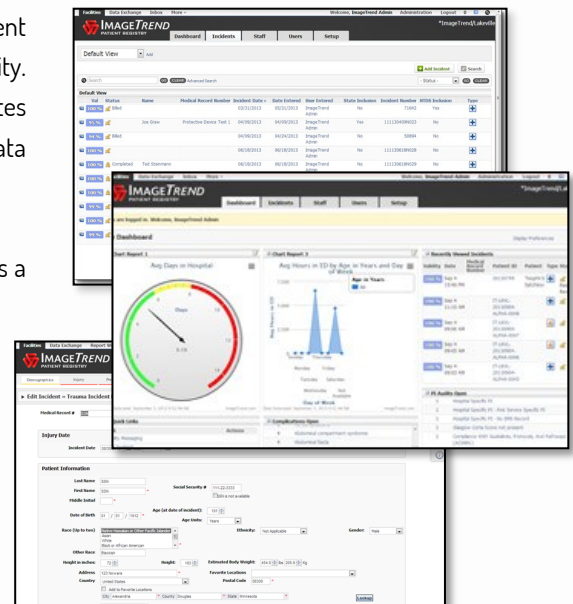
ent
ity.
tes
ata
s a

Facilities Data Exchange Inbox More
Welcome, ImageTrend Admin Administration Logout
*ImageTrend/Lakeville
IMAGETREND
PATIENT REGISTRY
Dashboard Incidents Staff Users Setup
Default View
Add Incident Search
Search
Advanced Search
Status
Default View
Status Name Medical Record Number Incident Date Date Entered User Entered State Inclusion Incident Number NTDB Inclusion Type
Billed
Joe Snow Protective Device Test 1 04/09/2013 04/09/2013 ImageTrend Admin Yes Yes
Billed 04/09/2013 04/29/2013 ImageTrend Admin No
Completed Ted Steinman 08/18/2013 08/18/2013 ImageTrend Admin No

IMAGETREND
PATIENT REGISTRY
Dashboard Incidents Staff Users Setup
You are logged in. Welcome, ImageTrend Admin
Dashboard
Display Preferences
Chart Report 1
Avg Days in Hospital
Days
Chart Report 2
Avg Hours in ED by Age in Years and Day of Week
Age in Years
Day of Week
Recently Viewed Incidents
Quick Links
My Messaging
Complications Open
PI Audits Open

Facilities Data Exchange Inbox
IMAGETREND
PATIENT REGISTRY
Demographics Injury
Edit Incident » Trauma Incident
Medical Record #
Injury Date
Incident Date
Patient Information
Last Name
First Name
Middle Initial
Social Security #
SSN is not available
Date of Birth
Age (at date of incident)
Age Units Years
Race (Up to two)
Native Hawaiian or Other Pacific Islander
Asian
White
Black or African American
Ethnicity Not Applicable
Gender Male
Other Race
Height in inches
Height
Estimated Body Weight
Address
Favorite Locations
Country United States
Postal Code
Add to Favorite Locations
City Alexandria County Douglas State Minnesota
Lookup